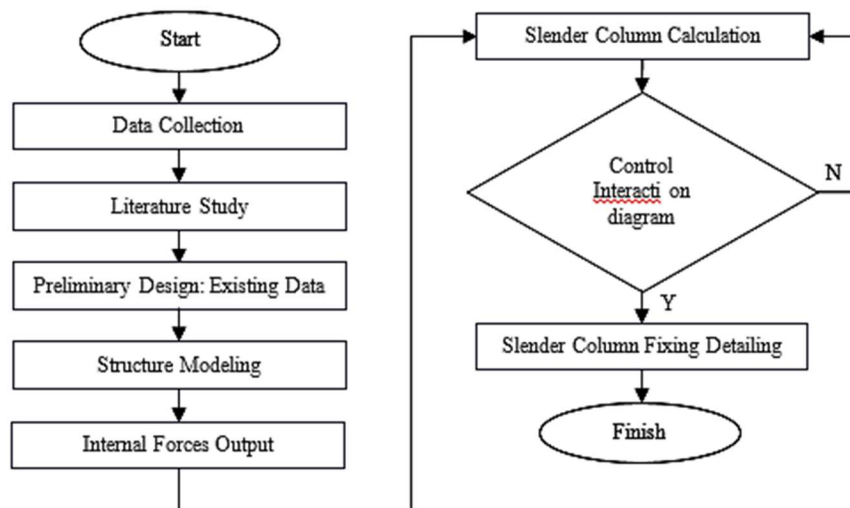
Start

Data Collection

Literature Study

Preliminary Design: Existing Data

Structure Modeling

Internal Forces Output

Slender Column Calculation

Control Interacti on diagram

N

Y

Slender Column Fixing Detailing

Finish